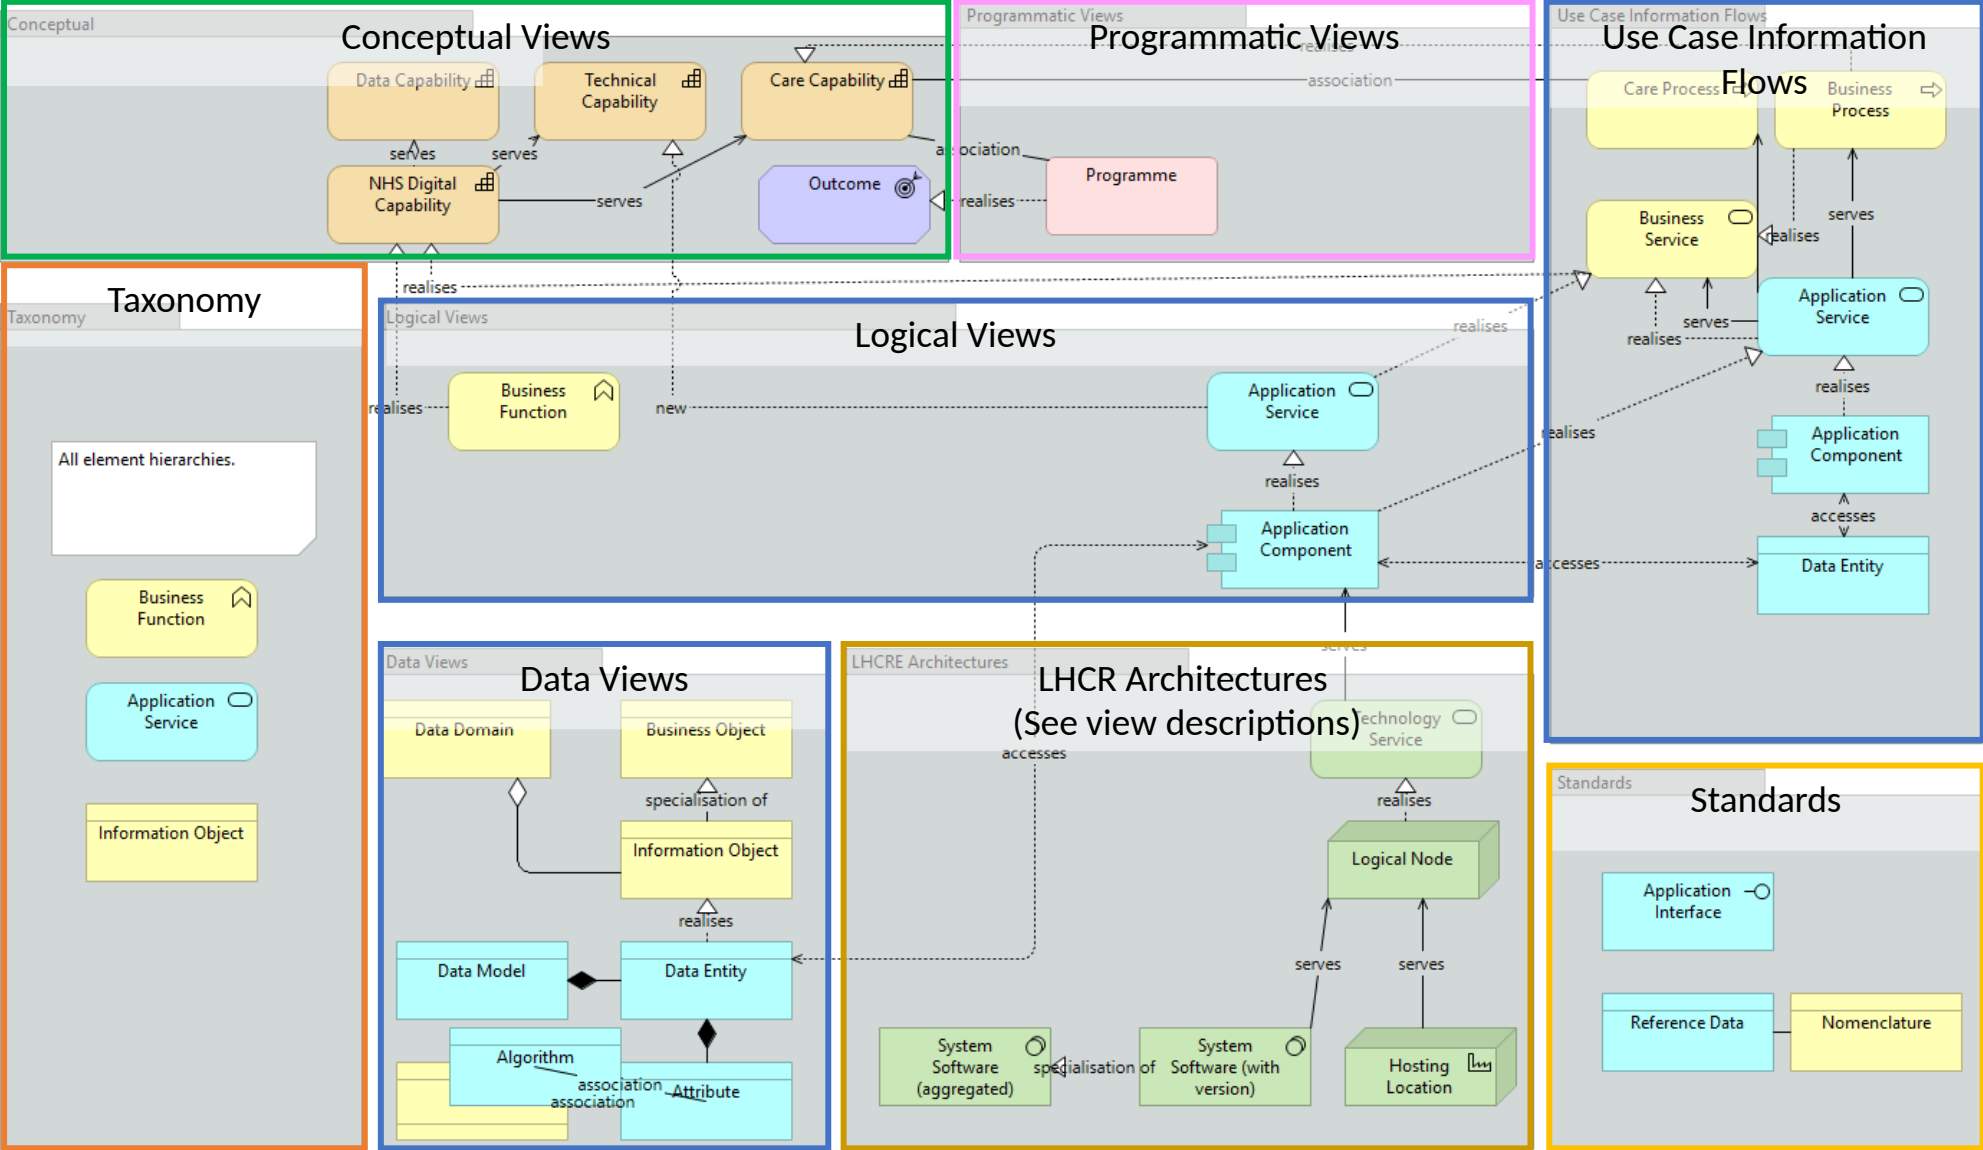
Conceptual
Conceptual Views
Data Capability
Technical Capability
Care Capability
serves
serves
NHS Digital Capability
serves
Outcome

Programmatic Views
Programmatic Views
realises
association
association
Programme
realises

Use Case Information Flows
Use Case Information Flows
Care Process
Business Process
Business Service
realises
serves
Application Service
serves
realises
realises
Application Component
accesses
Data Entity

Taxonomy
Taxonomy
All element hierarchies.
Business Function
Application Service
Information Object

Logical Views
Logical Views
realises
realises
Business Function
new
Application Service
realises
Application Component
realises
accesses

Data Views
Data Views
Data Domain
Business Object
specialisation of
Information Object
realises
Data Model
Data Entity
Algorithm
association
association
Attribute

LHCRE Architectures
LHCR Architectures
(See view descriptions)
accesses
serves
Technology Service
realises
Logical Node
serves
serves
System Software (aggregated)
specialisation of
System Software (with version)
Hosting Location

Standards
Standards
Application Interface
Reference Data
Nomenclature